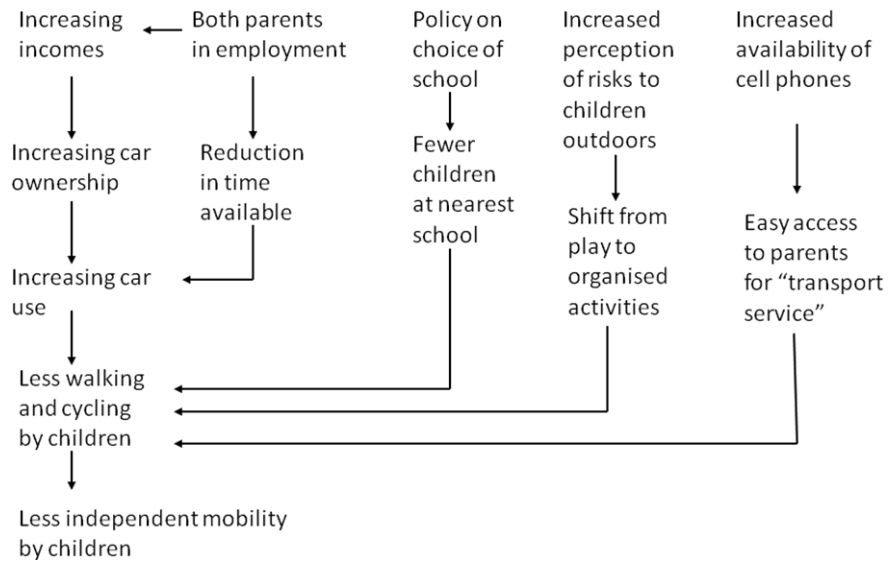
Increasing incomes

Both parents in employment

Policy on choice of school

Increased perception of risks to children outdoors

Increased availability of cell phones

Increasing car ownership

Reduction in time available

Fewer children at nearest school

Shift from play to organised activities

Easy access to parents for "transport service"

Increasing car use

Less walking and cycling by children

Less independent mobility by children